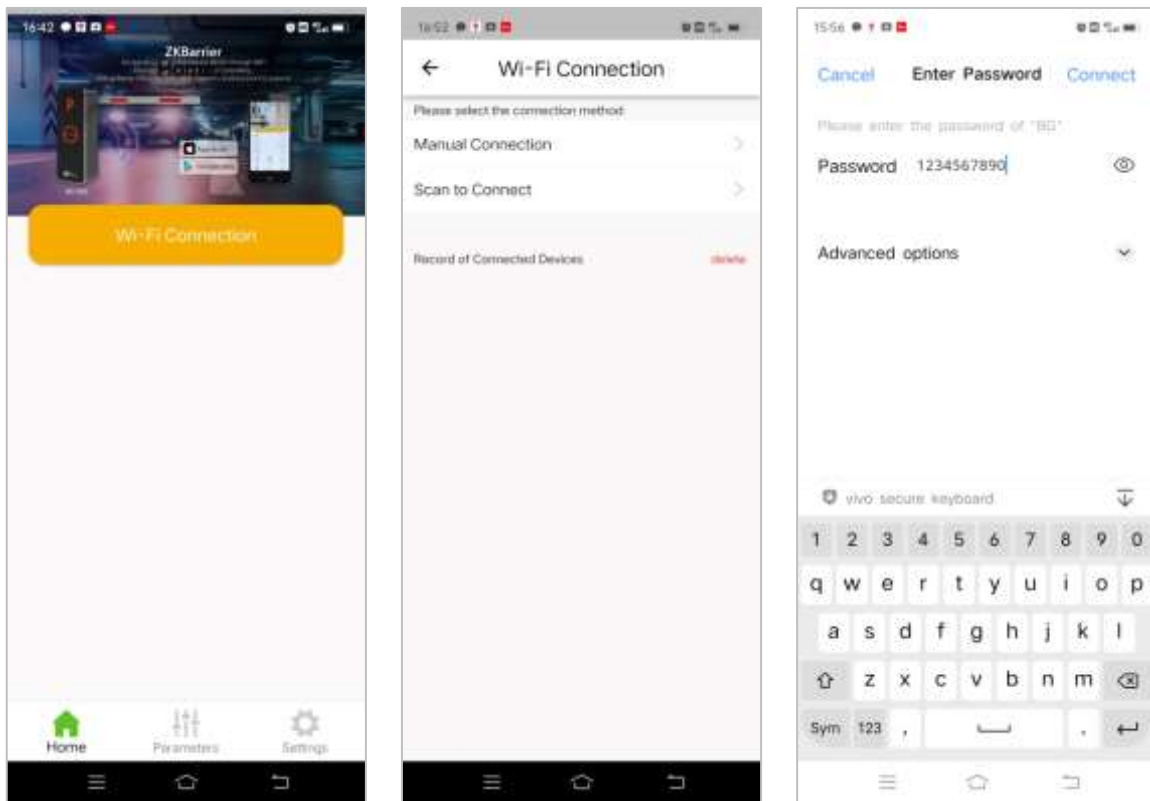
16:42

ZKBarrier

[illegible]

Wi-Fi Connection

Home
Parameters
Settings

16:52

Wi-Fi Connection

Please select the connection method

Manual Connection

Scan to Connect

Record of Connected Devices
delete

15:56

Cancel
Enter Password
Connect

Please enter the password of "BG"

Password 1234567890

Advanced options

vivo secure keyboard

1 2 3 4 5 6 7 8 9 0
q w e r t y u i o p
a s d f g h j k l
z x c v b n m
Sym 123 , .